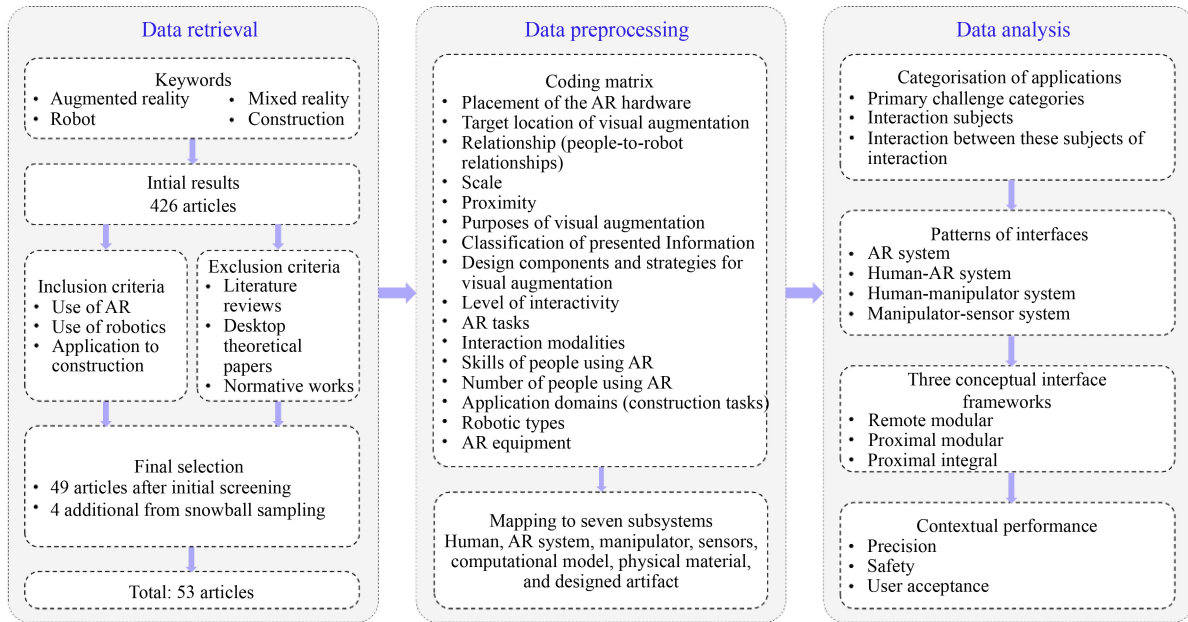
Data retrieval

Keywords
• Augmented reality
• Mixed reality
• Robot
• Construction

Intial results
426 articles

Inclusion criteria
• Use of AR
• Use of robotics
• Application to construction

Exclusion criteria
• Literature reviews
• Desktop theoretical papers
• Normative works

Final selection
• 49 articles after initial screening
• 4 additional from snowball sampling

Total: 53 articles

Data preprocessing

Coding matrix
• Placement of the AR hardware
• Target location of visual augmentation
• Relationship (people-to-robot relationships)
• Scale
• Proximity
• Purposes of visual augmentation
• Classification of presented Information
• Design components and strategies for visual augmentation
• Level of interactivity
• AR tasks
• Interaction modalities
• Skills of people using AR
• Number of people using AR
• Application domains (construction tasks)
• Robotic types
• AR equipment

Mapping to seven subsystems
Human, AR system, manipulator, sensors, computational model, physical material, and designed artifact

Data analysis

Categorisation of applications
• Primary challenge categories
• Interaction subjects
• Interaction between these subjects of interaction

Patterns of interfaces
• AR system
• Human-AR system
• Human-manipulator system
• Manipulator-sensor system

Three conceptual interface frameworks
• Remote modular
• Proximal modular
• Proximal integral

Contextual performance
• Precision
• Safety
• User acceptance